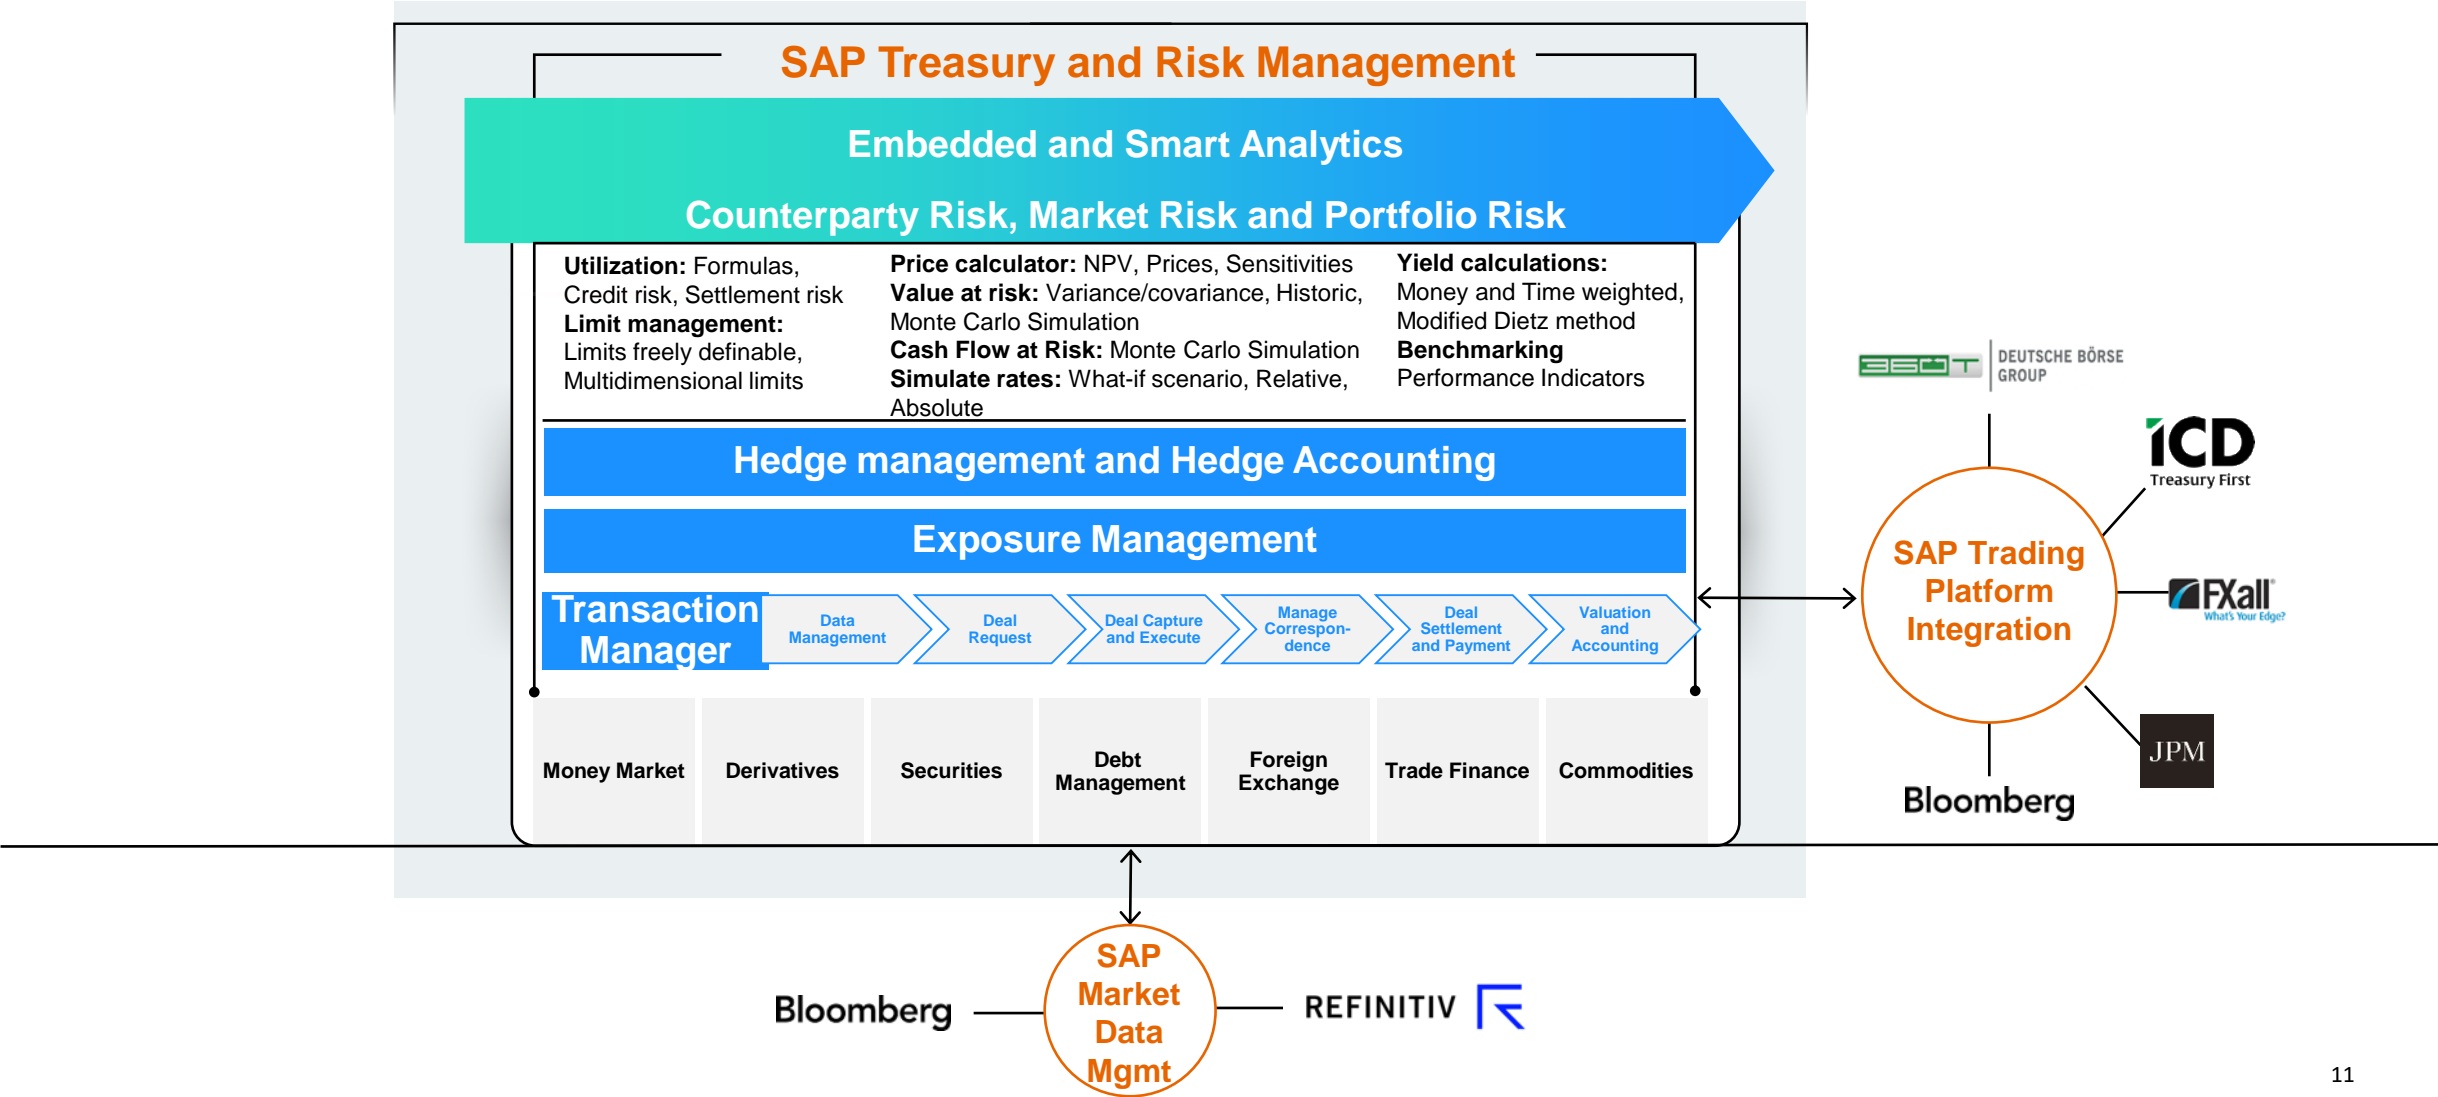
SAP Treasury and Risk Management

Embedded and Smart Analytics

Counterparty Risk, Market Risk and Portfolio Risk

**Utilization:** Formulas, Credit risk, Settlement risk
**Limit management:** Limits freely definable, Multidimensional limits

**Price calculator:** NPV, Prices, Sensitivities
**Value at risk:** Variance/covariance, Historic, Monte Carlo Simulation
**Cash Flow at Risk:** Monte Carlo Simulation
**Simulate rates:** What-if scenario, Relative, Absolute

**Yield calculations:** Money and Time weighted, Modified Dietz method
**Benchmarking** Performance Indicators

Hedge management and Hedge Accounting

Exposure Management

Transaction Manager

Data Management

Deal Request

Deal Capture and Execute

Manage Correspon-dence

Deal Settlement and Payment

Valuation and Accounting

Money Market

Derivatives

Securities

Debt Management

Foreign Exchange

Trade Finance

Commodities

DEUTSCHE BÖRSE GROUP

ICD Treasury First

SAP Trading Platform Integration

FXall What's Your Edge?

JPM

Bloomberg

Bloomberg

SAP Market Data Mgmt

REFINITIV

11